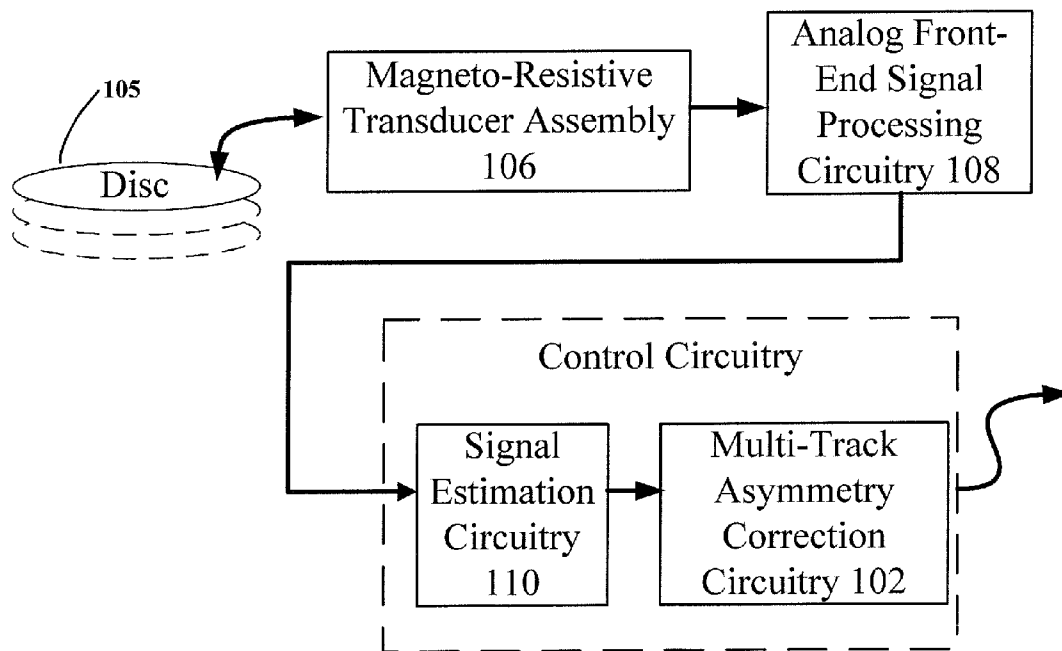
105

Disc

Magneto-Resistive Transducer Assembly 106

Analog Front-End Signal Processing Circuitry 108

Control Circuitry

Signal Estimation Circuitry 110

Multi-Track Asymmetry Correction Circuitry 102